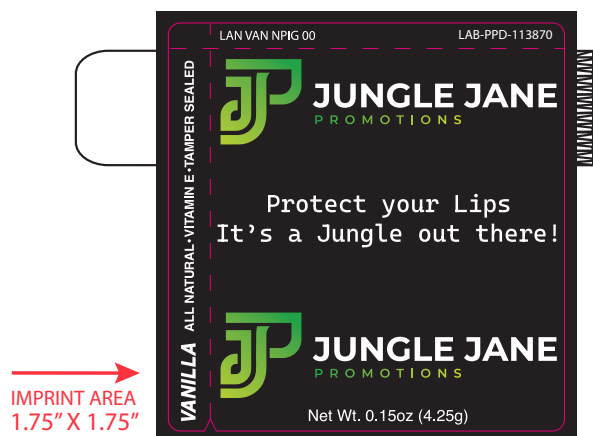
LAN VAN NPIG 00

LAB-PPD-113870

JUNGLE JANE
PROMOTIONS

Protect your Lips
It's a Jungle out there!

JUNGLE JANE
PROMOTIONS

Net Wt. 0.15oz (4.25g)

ALL NATURAL • VITAMIN E • TAMPER SEALED

VANILLA

IMPRINT AREA
1.75" X 1.75"